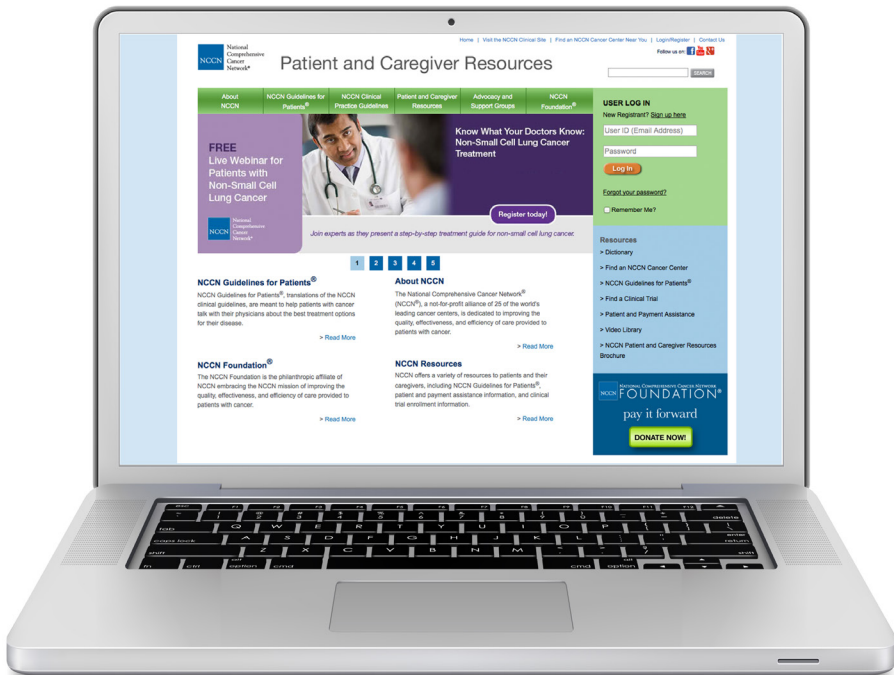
Home | Visit the NCCN Clinical Site | Find an NCCN Cancer Center Near You | Login/Register | Contact Us

NCCN National Comprehensive Cancer Network®

Patient and Caregiver Resources

Follow us on:

SEARCH

About NCCN | NCCN Guidelines for Patients® | NCCN Clinical Practice Guidelines | Patient and Caregiver Resources | Advocacy and Support Groups | NCCN Foundation®

FREE
Live Webinar for Patients with Non-Small Cell Lung Cancer

NCCN National Comprehensive Cancer Network®

Know What Your Doctors Know: Non-Small Cell Lung Cancer Treatment

Register today!

Join experts as they present a step-by-step treatment guide for non-small cell lung cancer.

1 2 3 4 5

USER LOG IN
New Registrant? Sign up here
User ID (Email Address)
Password
Log In
Forgot your password?
Remember Me?

NCCN Guidelines for Patients®
NCCN Guidelines for Patients®, translations of the NCCN clinical guidelines, are meant to help patients with cancer talk with their physicians about the best treatment options for their disease.
> Read More

About NCCN
The National Comprehensive Cancer Network® (NCCN®), a not-for-profit alliance of 25 of the world's leading cancer centers, is dedicated to improving the quality, effectiveness, and efficiency of care provided to patients with cancer.
> Read More

NCCN Foundation®
The NCCN Foundation is the philanthropic affiliate of NCCN embracing the NCCN mission of improving the quality, effectiveness, and efficiency of care provided to patients with cancer.
> Read More

NCCN Resources
NCCN offers a variety of resources to patients and their caregivers, including NCCN Guidelines for Patients®, patient and payment assistance information, and clinical trial enrollment information.
> Read More

Resources
> Dictionary
> Find an NCCN Cancer Center
> NCCN Guidelines for Patients®
> Find a Clinical Trial
> Patient and Payment Assistance
> Video Library
> NCCN Patient and Caregiver Resources Brochure

NCCN NATIONAL COMPREHENSIVE CANCER NETWORK FOUNDATION®
pay it forward
DONATE NOW!